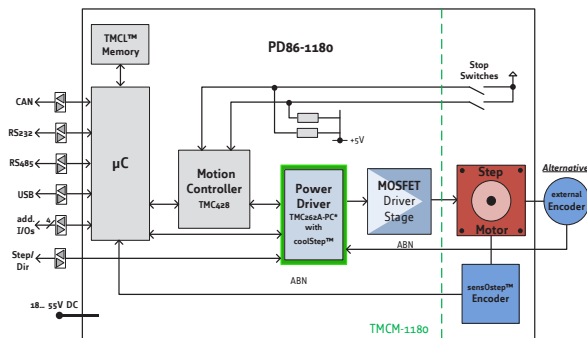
TMCL™ Memory

PD86-1180

Stop Switches

CAN

RS232

RS485

USB

add. I/Os

Step/ Dir

µC

4

Motion Controller TMC428

+5V

Power Driver TMC262A-PC* with coolStep™

MOSFET Driver Stage

Step Motor

Alternative

external Encoder

ABN

ABN

sensOstep™ Encoder

18... 55V DC

TMCM-1180